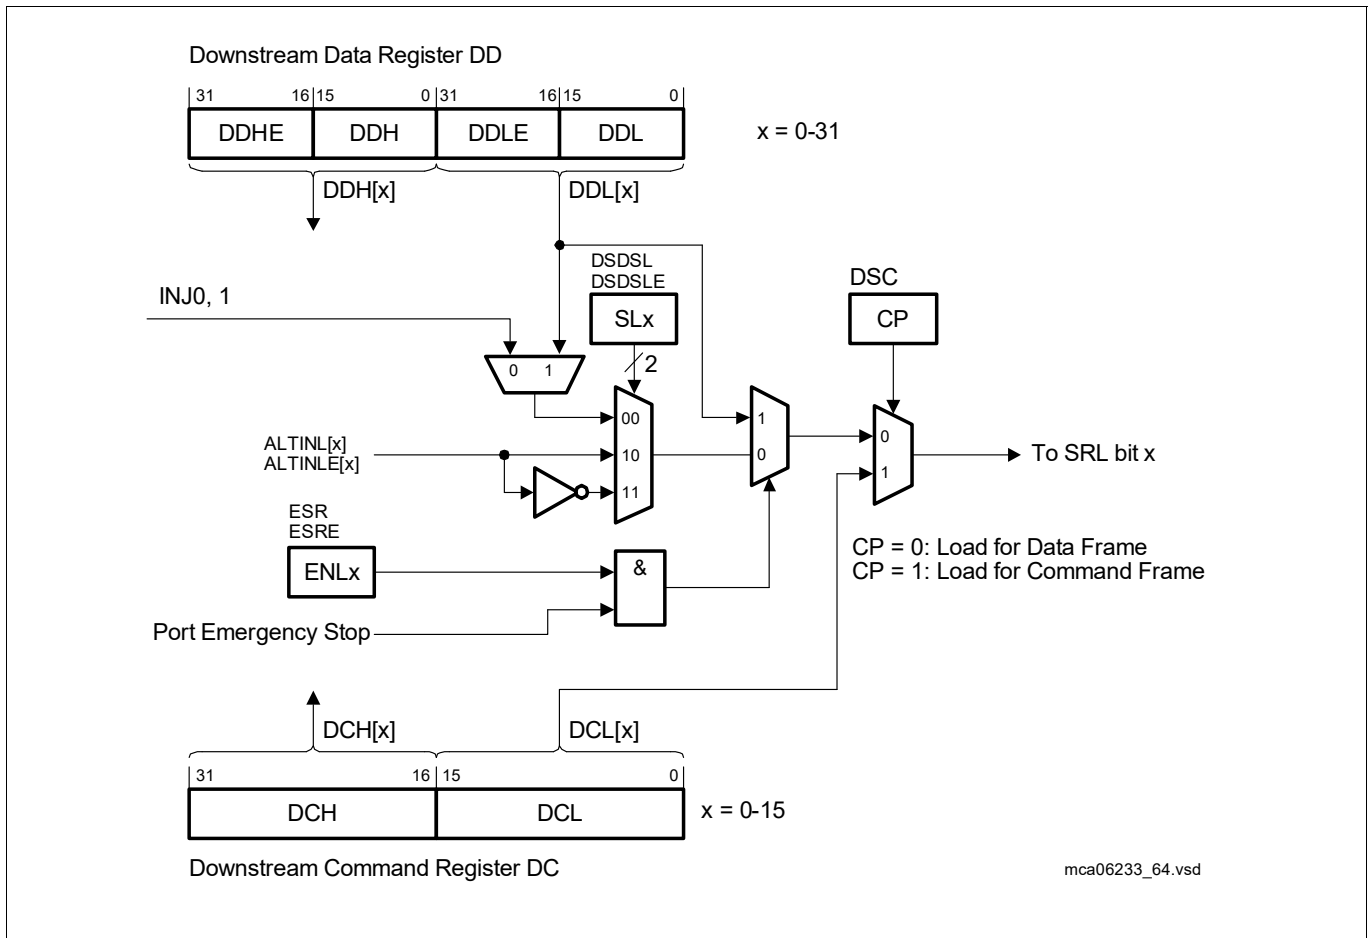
Downstream Data Register DD

31 16 15 0 31 16 15 0

| DDHE | DDH | DDLE | DDL |
|---|---|---|---|

x = 0-31

DDH[x]

DDL[x]

DSDSL
DSDSLE

INJ0, 1

SLx

DSC

CP

0 1

2

00

1

0

ALTINL[x]
ALTINLE[x]

10

0

1

To SRL bit x

11

ESR
ESRE

CP = 0: Load for Data Frame
CP = 1: Load for Command Frame

ENLx

&

Port Emergency Stop

DCH[x]

DCL[x]

31 16 15 0

| DCH | DCL |
|---|---|

x = 0-15

Downstream Command Register DC

mca06233_64.vsd